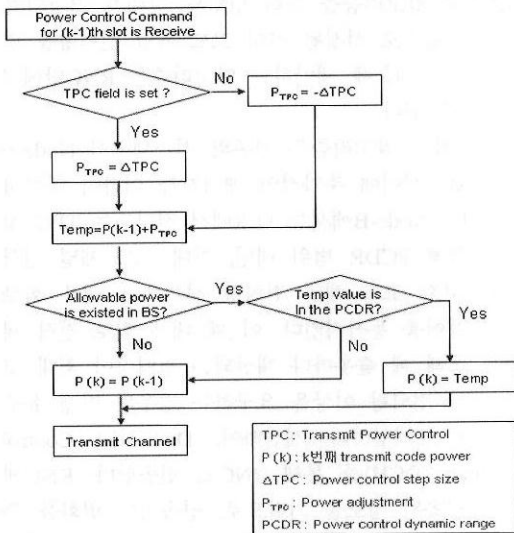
Power Control Command for (k-1)th slot is Receive

TPC field is set ?

No

$P_{TPC}$ = -ΔTPC

Yes

$P_{TPC}$ = ΔTPC

Temp=P(k-1)+$P_{TPC}$

Allowable power is existed in BS?

Yes

Temp value is In the PCDR?

Yes

No

No

P (k) = P (k-1)

P (k) = Temp

Transmit Channel

TPC : Transmit Power Control
P (k) : k번째 transmit code power
ΔTPC : Power control step size
$P_{TPC}$ : Power adjustment
PCDR : Power control dynamic range